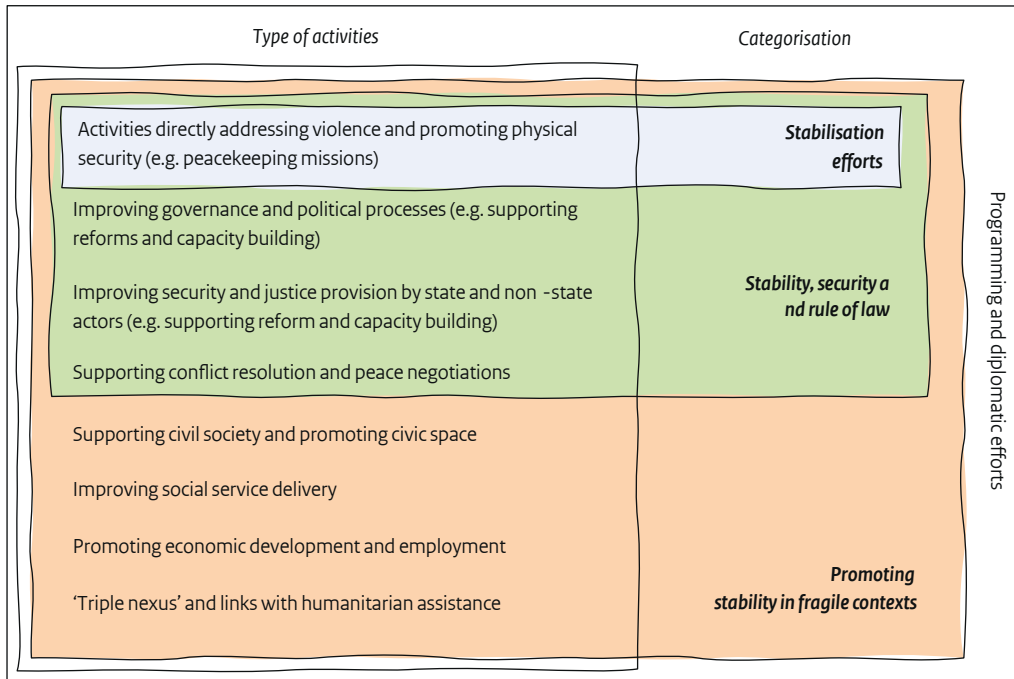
Type of activities

Categorisation

Activities directly addressing violence and promoting physical security (e.g. peacekeeping missions)

Stabilisation efforts

Improving governance and political processes (e.g. supporting reforms and capacity building)

Improving security and justice provision by state and non -state actors (e.g. supporting reform and capacity building)

Stability, security a nd rule of law

Supporting conflict resolution and peace negotiations

Supporting civil society and promoting civic space

Improving social service delivery

Promoting economic development and employment

'Triple nexus' and links with humanitarian assistance

Promoting stability in fragile contexts

Programming and diplomatic efforts